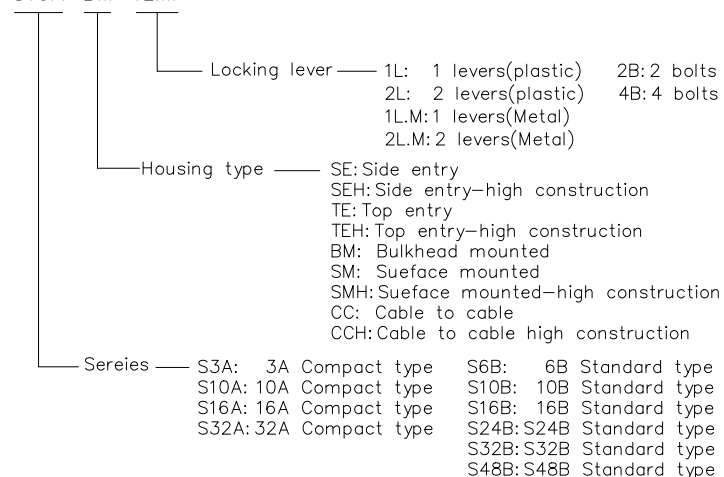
Locking lever — 1L: 1 levers(plastic) 2B: 2 bolts
2L: 2 levers(plastic) 4B: 4 bolts
1L.M: 1 levers(Metal)
2L.M: 2 levers(Metal)

Housing type — SE: Side entry
SEH: Side entry–high construction
TE: Top entry
TEH: Top entry–high construction
BM: Bulkhead mounted
SM: Sueface mounted
SMH: Sueface mounted–high construction
CC: Cable to cable
CCH: Cable to cable high construction

Sereies — S3A: 3A Compact type
S10A: 10A Compact type
S16A: 16A Compact type
S32A: 32A Compact type

S6B: 6B Standard type
S10B: 10B Standard type
S16B: 16B Standard type
S24B: S24B Standard type
S32B: S32B Standard type
S48B: S48B Standard type